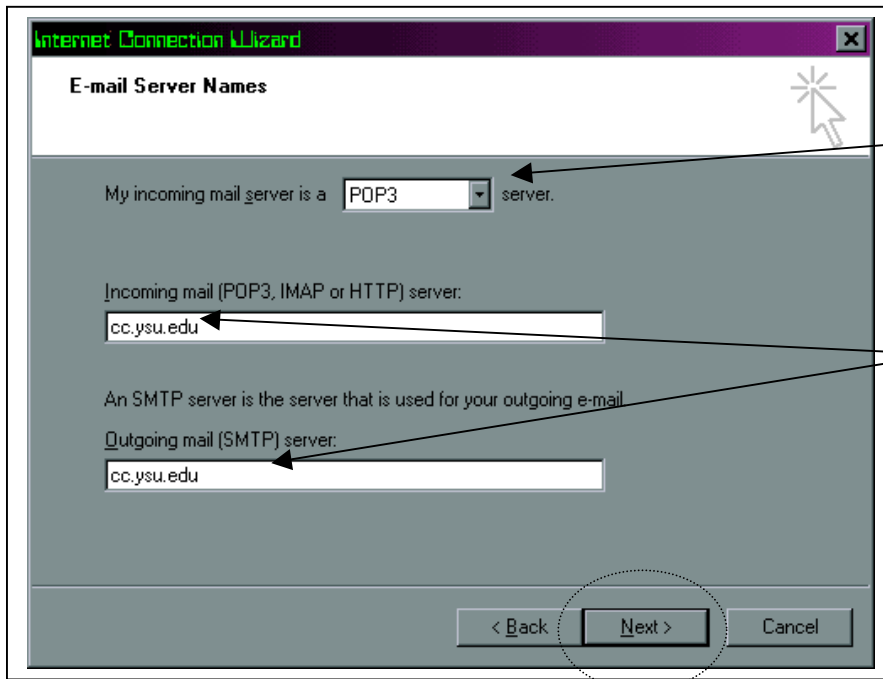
Internet Connection Wizard

E-mail Server Names

My incoming mail server is a POP3 server.

Incoming mail (POP3, IMAP or HTTP) server:

cc.ysu.edu

An SMTP server is the server that is used for your outgoing e-mail.

Outgoing mail (SMTP) server:

cc.ysu.edu

< Back Next > Cancel